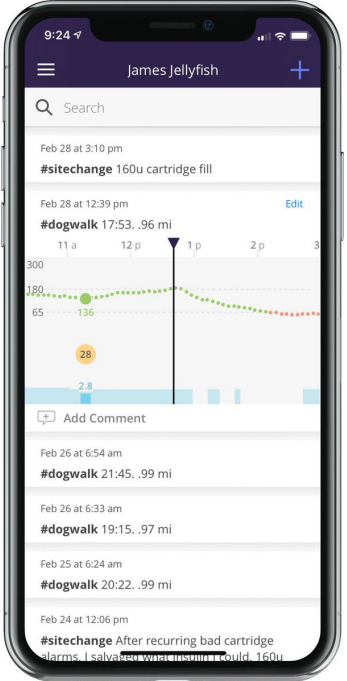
9:24

James Jellyfish

Search

Feb 28 at 3:10 pm
#sitechange 160u cartridge fill

Feb 28 at 12:39 pm
Edit
#dogwalk 17:53. .96 mi

11 a
12 p
1 p
2 p
3

300
180
65
136
28
2.8

Add Comment

Feb 26 at 6:54 am
#dogwalk 21:45. .99 mi

Feb 26 at 6:33 am
#dogwalk 19:15. .97 mi

Feb 25 at 6:24 am
#dogwalk 20:22. .99 mi

Feb 24 at 12:06 pm
#sitechange After recurring bad cartridge alarms, I salvaged what insulin I could. 160u